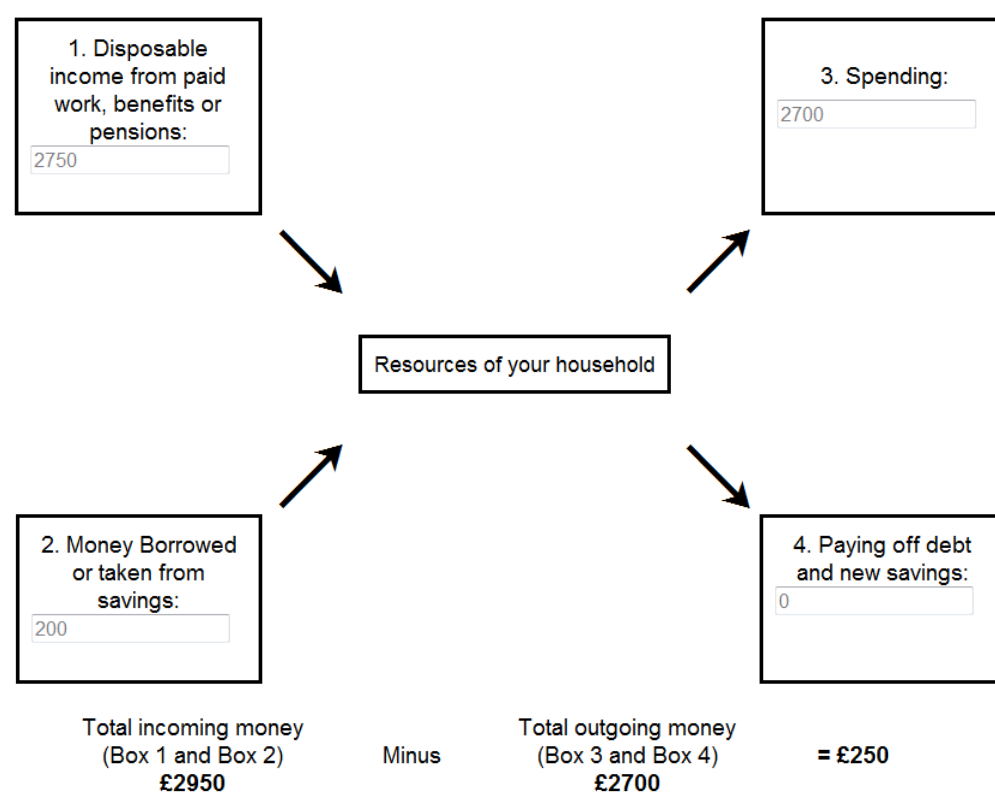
1. Disposable income from paid work, benefits or pensions:
2750

3. Spending:
2700

Resources of your household

2. Money Borrowed or taken from savings:
200

4. Paying off debt and new savings:
0

Total incoming money (Box 1 and Box 2) **£2950**

Minus

Total outgoing money (Box 3 and Box 4) **£2700**

**= £250**